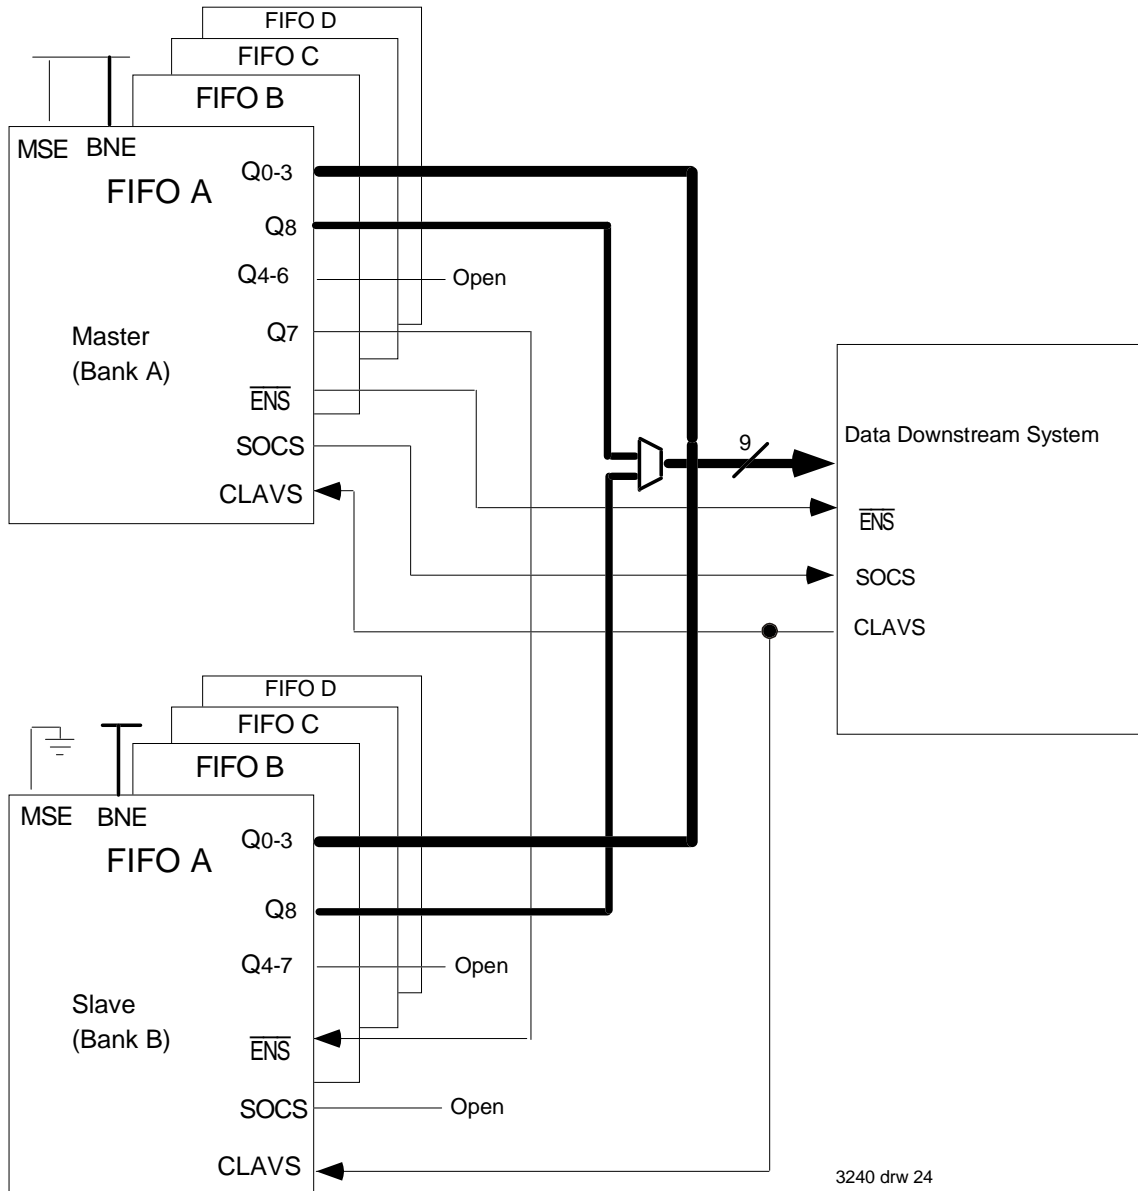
FIFO D
FIFO C
FIFO B
MSE BNE
FIFO A
$Q_{0-3}$
$Q_8$
$Q_{4-6}$
Open
Master
(Bank A)
$Q_7$
$\overline{ENS}$
SOCS
CLAVS

9

Data Downstream System
$\overline{ENS}$
SOCS
CLAVS

FIFO D
FIFO C
FIFO B
MSE BNE
FIFO A
$Q_{0-3}$
$Q_8$
$Q_{4-7}$
Open
Slave
(Bank B)
$\overline{ENS}$
SOCS
Open
CLAVS

3240 drw 24